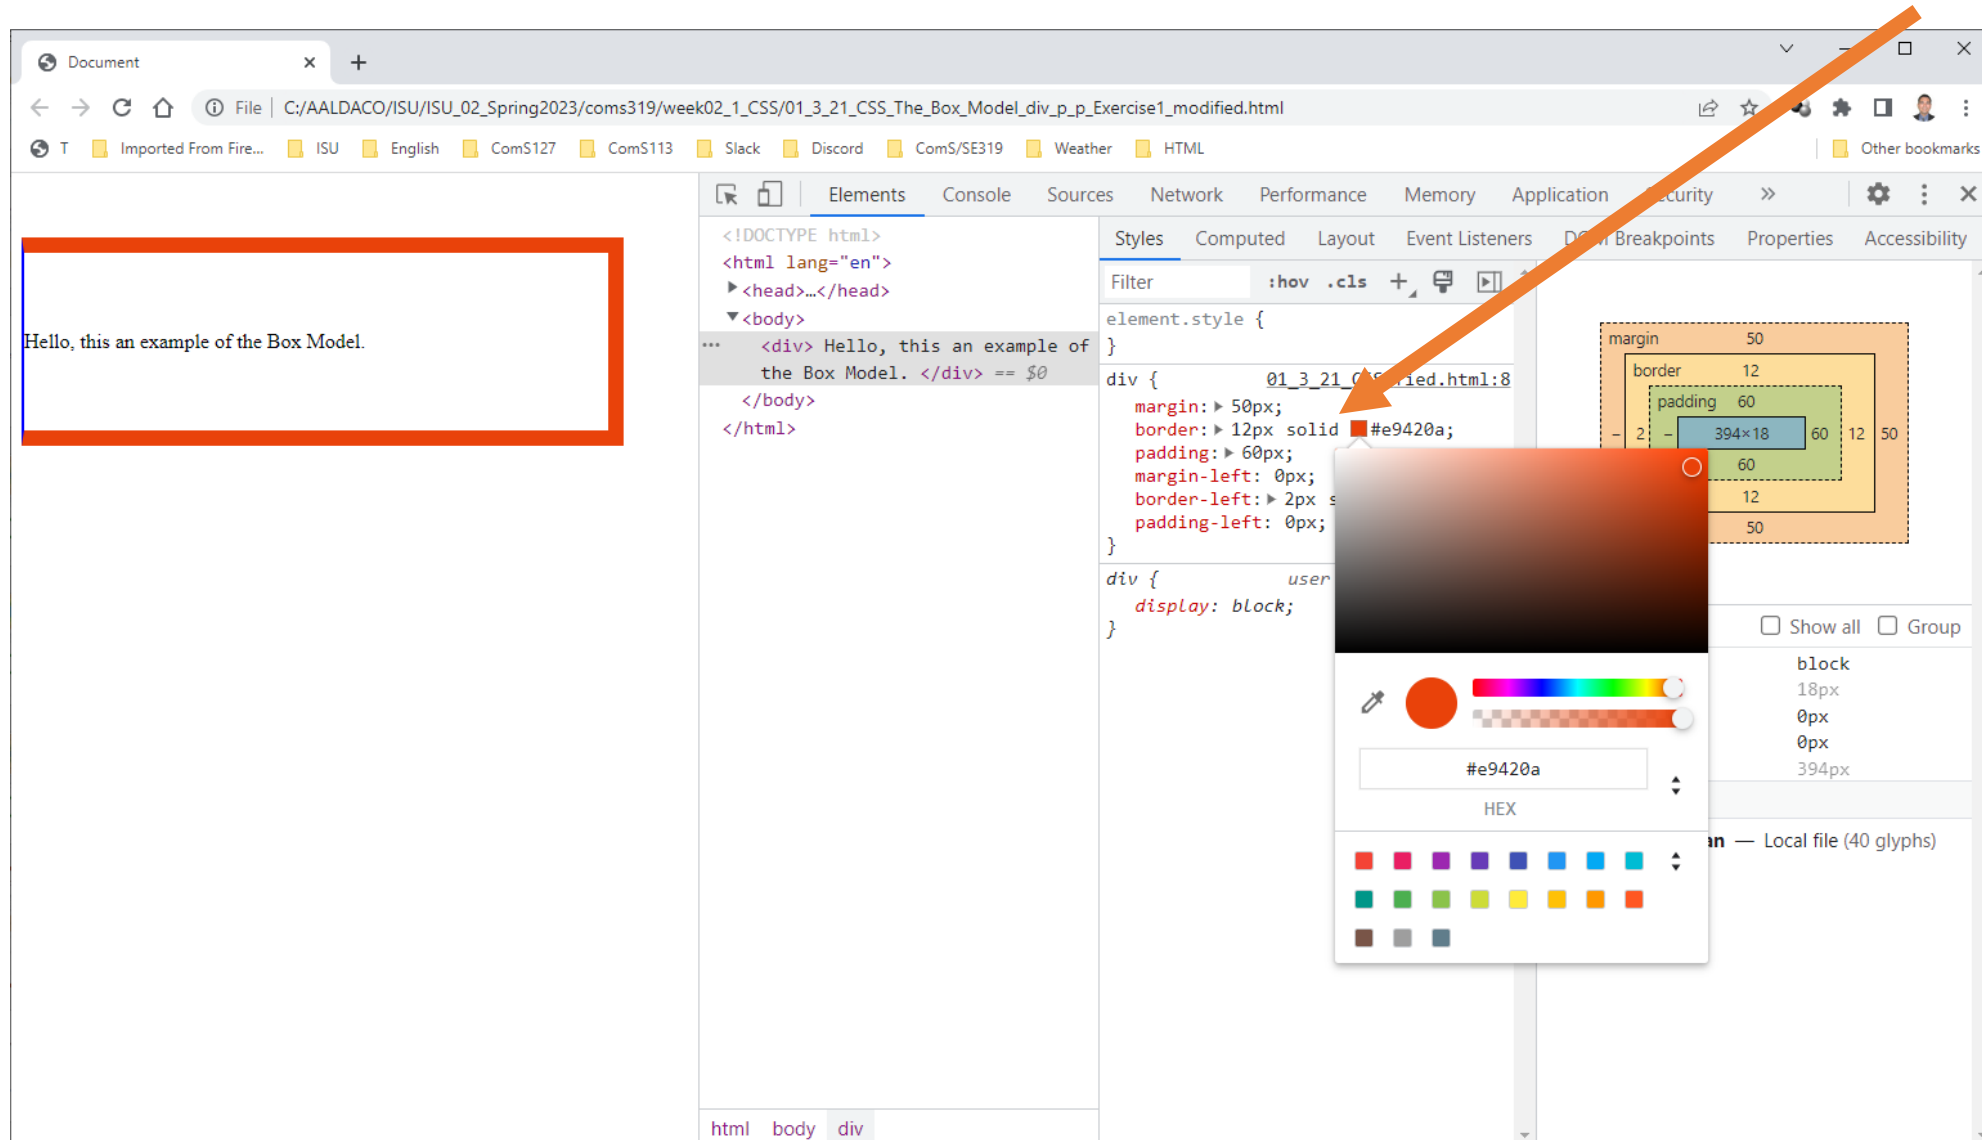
Document ×
+
File | C:/AALDACO/ISU/ISU_02_Spring2023/coms319/week02_1_CSS/01_3_21_CSS_The_Box_Model_div_p_p_Exercise1_modified.html
T Imported From Fire... ISU English ComS127 ComS113 Slack Discord ComS/SE319 Weather HTML Other bookmarks

Hello, this an example of the Box Model.

Elements Console Sources Network Performance Memory Application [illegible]curity »

<!DOCTYPE html>
<html lang="en">
<head>…</head>
<body>
<div> Hello, this an example of the Box Model. </div> == $0
</body>
</html>

Styles Computed Layout Event Listeners D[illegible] Breakpoints Properties Accessibility

Filter :hov .cls +

element.style {
}
div { 01_3_21_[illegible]ied.html:8
margin: 50px;
border: 12px solid #e9420a;
padding: 60px;
margin-left: 0px;
border-left: 2px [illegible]
padding-left: 0px;
}
div { user
display: block;
}

#e9420a
HEX

margin 50
border 12
padding 60
– 2 – 394×18 60 12 50
60
12
50

Show all Group
block
18px
0px
0px
394px
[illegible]n — Local file (40 glyphs)

html body div